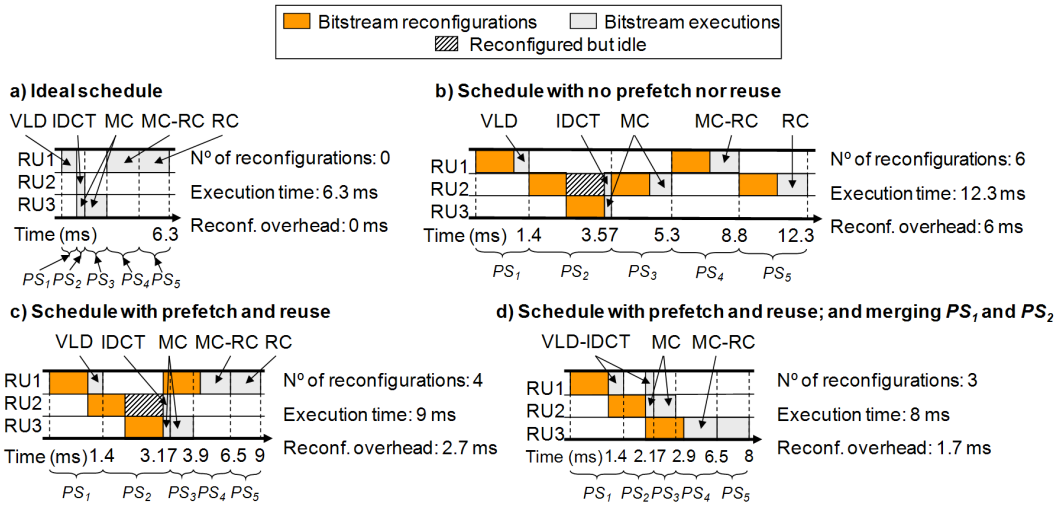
Bitstream reconfigurations
Bitstream executions
Reconfigured but idle

a) Ideal schedule

VLD IDCT MC MC-RC RC

RU1
RU2
RU3

Nº of reconfigurations: 0
Execution time: 6.3 ms
Reconf. overhead: 0 ms

Time (ms) 6.3

$PS_1$ $PS_2$ $PS_3$ $PS_4$ $PS_5$

b) Schedule with no prefetch nor reuse

VLD IDCT MC MC-RC RC

RU1
RU2
RU3

Nº of reconfigurations: 6
Execution time: 12.3 ms
Reconf. overhead: 6 ms

Time (ms) 1.4 3.57 5.3 8.8 12.3

$PS_1$ $PS_2$ $PS_3$ $PS_4$ $PS_5$

c) Schedule with prefetch and reuse

VLD IDCT MC MC-RC RC

RU1
RU2
RU3

Nº of reconfigurations: 4
Execution time: 9 ms
Reconf. overhead: 2.7 ms

Time (ms) 1.4 3.17 3.9 6.5 9

$PS_1$ $PS_2$ $PS_3$ $PS_4$ $PS_5$

d) Schedule with prefetch and reuse; and merging $PS_1$ and $PS_2$

VLD-IDCT MC MC-RC

RU1
RU2
RU3

Nº of reconfigurations: 3
Execution time: 8 ms
Reconf. overhead: 1.7 ms

Time (ms) 1.4 2.17 2.9 6.5 8

$PS_1$ $PS_2$ $PS_3$ $PS_4$ $PS_5$